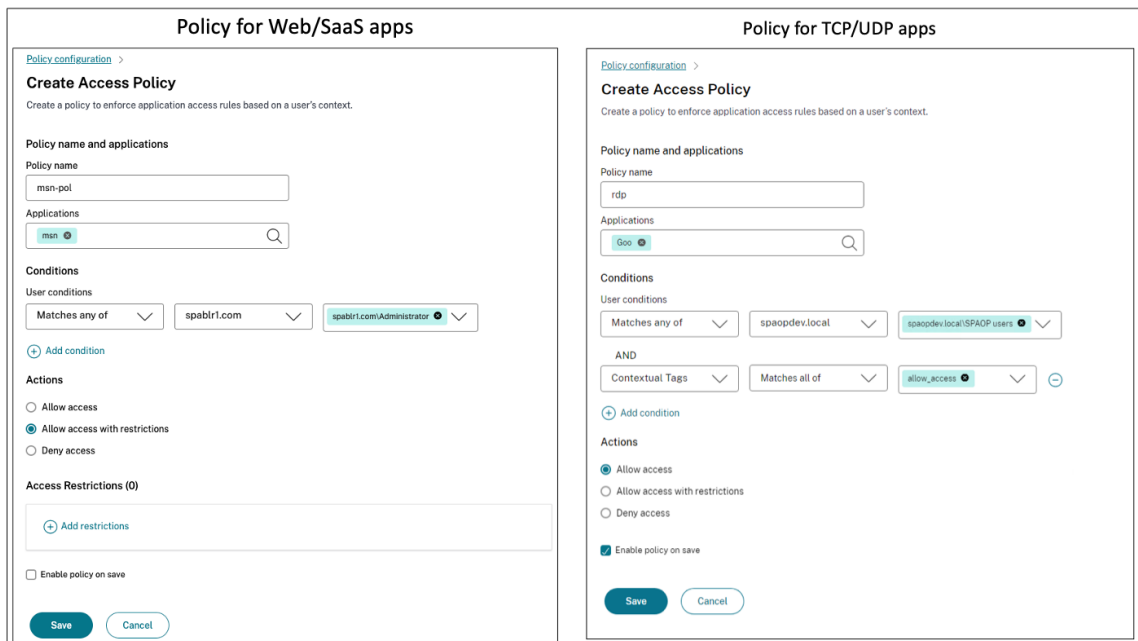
Policy for Web/SaaS apps

Policy configuration >

Create Access Policy

Create a policy to enforce application access rules based on a user's context.

Policy name and applications

Policy name

msn-pol

Applications

msn

Conditions

User conditions

Matches any of

spablr1.com

spablr1.com\Administrator

Add condition

Actions

Allow access

Allow access with restrictions

Deny access

Access Restrictions (0)

Add restrictions

Enable policy on save

Save

Cancel

Policy for TCP/UDP apps

Policy configuration >

Create Access Policy

Create a policy to enforce application access rules based on a user's context.

Policy name and applications

Policy name

rdp

Applications

Goo

Conditions

User conditions

Matches any of

spaopdev.local

spaopdev.local\SPAOP users

AND

Contextual Tags

Matches all of

allow_access

Add condition

Actions

Allow access

Allow access with restrictions

Deny access

Enable policy on save

Save

Cancel